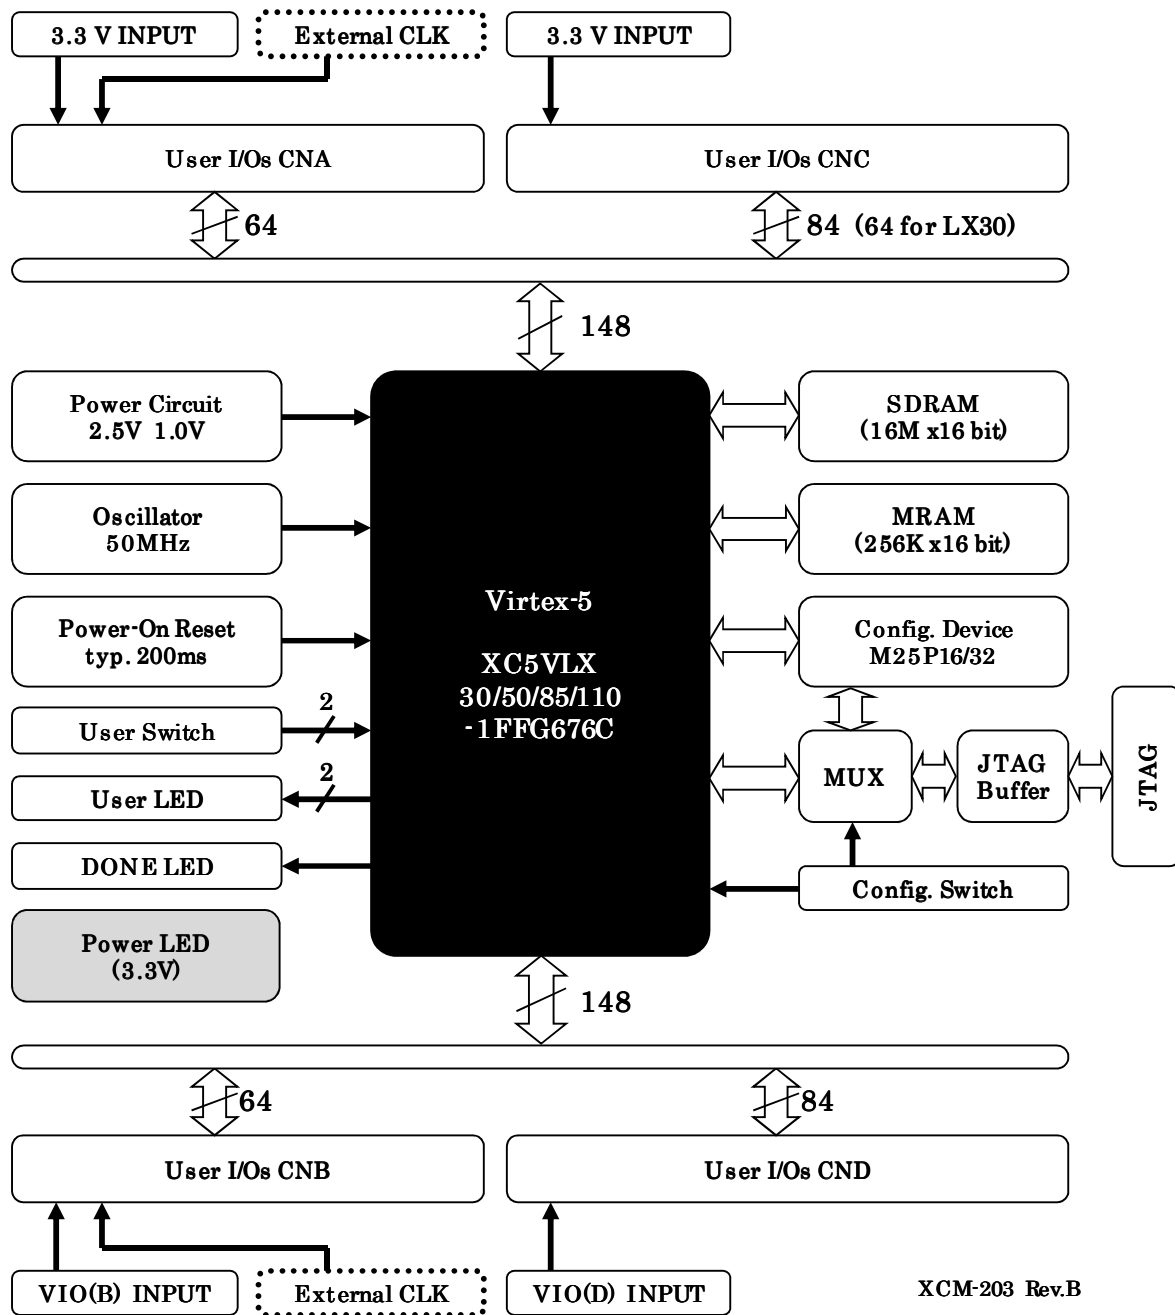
3.3 V INPUT

External CLK

3.3 V INPUT

User I/Os CNA

User I/Os CNC

64

84 (64 for LX30)

148

Power Circuit
2.5V 1.0V

Oscillator
50MHz

Power-On Reset
typ. 200ms

User Switch

2

User LED

2

DONE LED

Power LED
(3.3V)

Virtex-5

XC5VLX
30/50/85/110
-1FFG676C

SDRAM
(16M x16 bit)

MRAM
(256K x16 bit)

Config. Device
M25P16/32

MUX

JTAG
Buffer

JTAG

Config. Switch

148

64

84

User I/Os CNB

User I/Os CND

VIO(B) INPUT

External CLK

VIO(D) INPUT

XCM-203 Rev.B